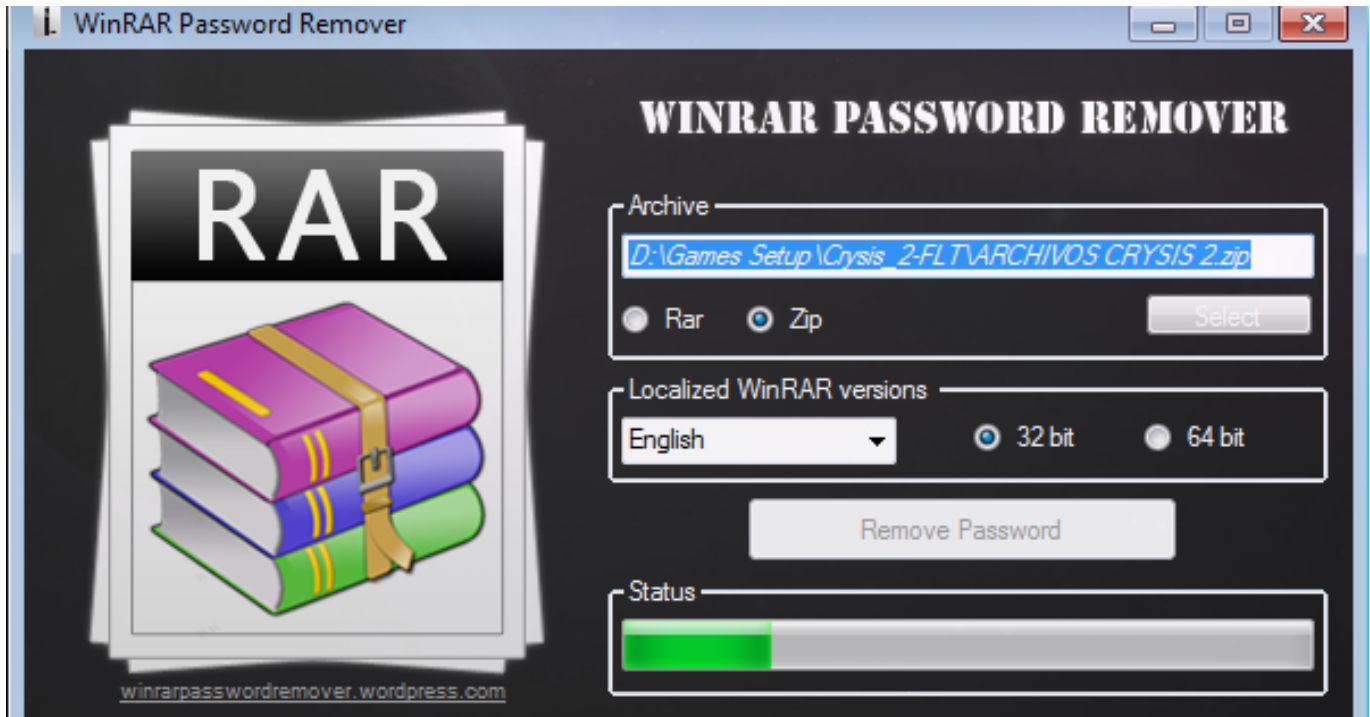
WinRAR Password Remover

RAR

winrarpasswordremover.wordpress.com

WINRAR PASSWORD REMOVER

Archive

D:\Games Setup\Crysis_2-FLT\ARCHIVOS CRYSIS 2.zip

Rar Zip

Select

Localized WinRAR versions

English

32 bit 64 bit

Remove Password

Status